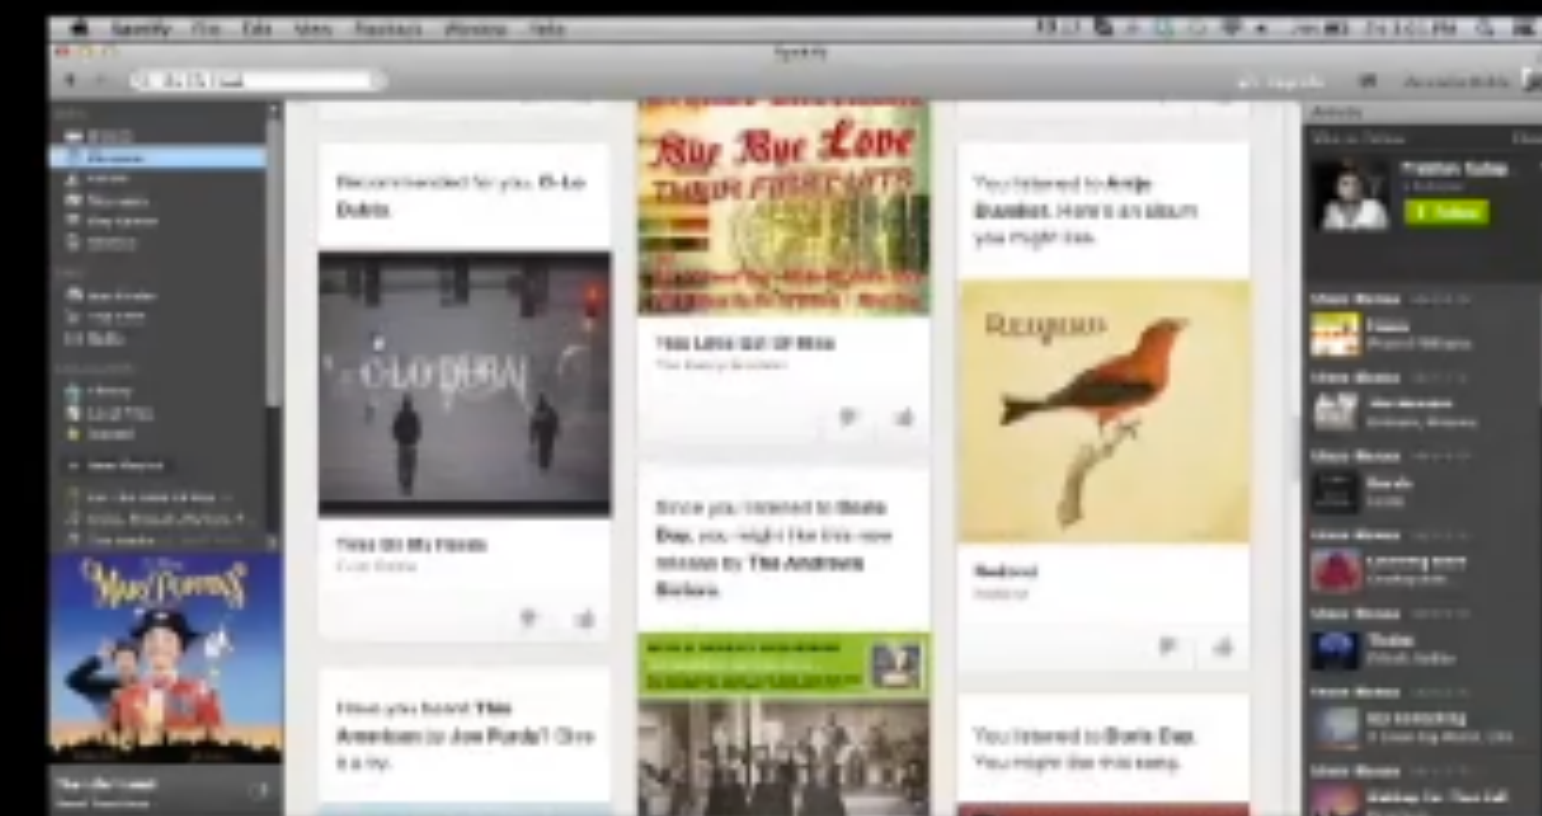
Spotify File Edit View Playback Window Help

Spotify

Recommended for you: C-Lo Dubai

C-LO DUBAI

Bye Bye Love
THEIR FIRST HITS

Since you listened to Doris Day, you might like this new release by The Andrews Sisters.

You listened to Amos Brandon. Here's an album you might like.

Requiem

Have you heard This American by Joe Purdy? Give it a try.

You listened to Doris Day. You might like this song.

Mary Poppins

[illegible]